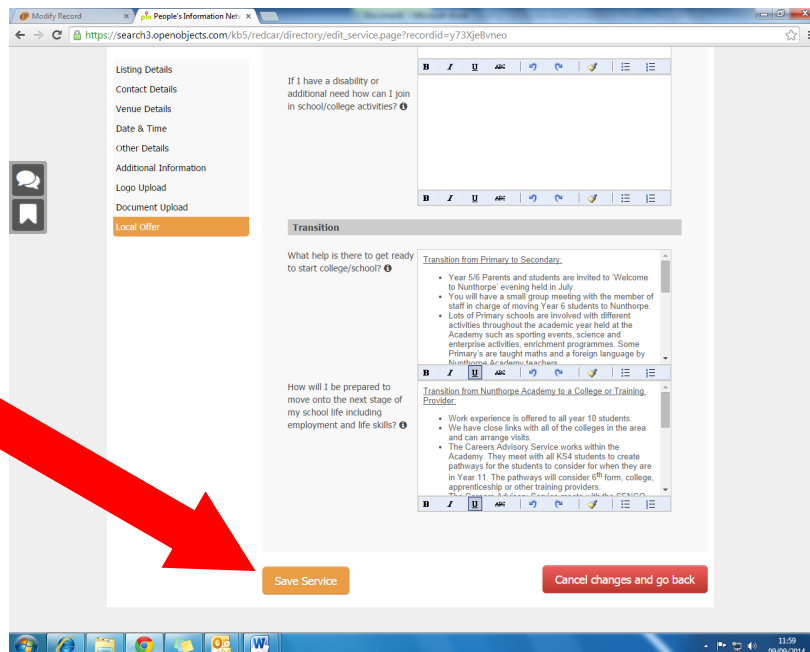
Modify Record
People's Information Netw

https://search3.openobjects.com/kb5/redcar/directory/edit_service.page?recordid=y73XjeBvneo

Listing Details
Contact Details
Venue Details
Date & Time
Other Details
Additional Information
Logo Upload
Document Upload
Local Offer

If I have a disability or additional need how can I join in school/college activities?

B I U ABC

B I U ABC

Transition

What help is there to get ready to start college/school?

Transition from Primary to Secondary:

- Year 5/6 Parents and students are invited to 'Welcome to Nunthorpe' evening held in July.
- You will have a small group meeting with the member of staff in charge of moving Year 6 students to Nunthorpe.
- Lots of Primary schools are involved with different activities throughout the academic year held at the Academy such as sporting events, science and enterprise activities, enrichment programmes. Some Primary's are taught maths and a foreign language by Nunthorpe Academy teachers.

B I U ABC

How will I be prepared to move onto the next stage of my school life including employment and life skills?

Transition from Nunthorpe Academy to a College or Training Provider:

- Work experience is offered to all year 10 students.
- We have close links with all of the colleges in the area and can arrange visits.
- The Careers Advisory Service works within the Academy. They meet with all KS4 students to create pathways for the students to consider for when they are in Year 11. The pathways will consider 6$^{th}$ form, college, apprenticeship or other training providers.
- The Careers Advisory Service meets with the SENCO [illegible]

B I U ABC

Save Service

Cancel changes and go back

11:59
09/09/2014